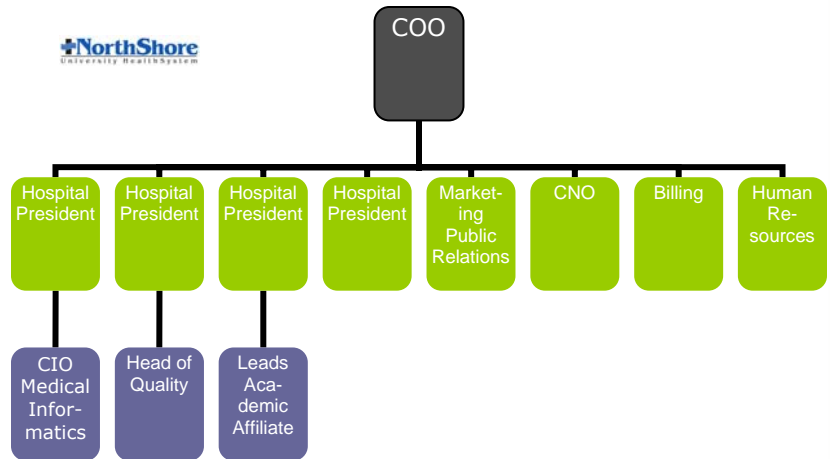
NorthShore
University HealthSystem

COO

Hospital President

Hospital President

Hospital President

Hospital President

Marketing Public Relations

CNO

Billing

Human Resources

CIO Medical Informatics

Head of Quality

Leads Academic Affiliate